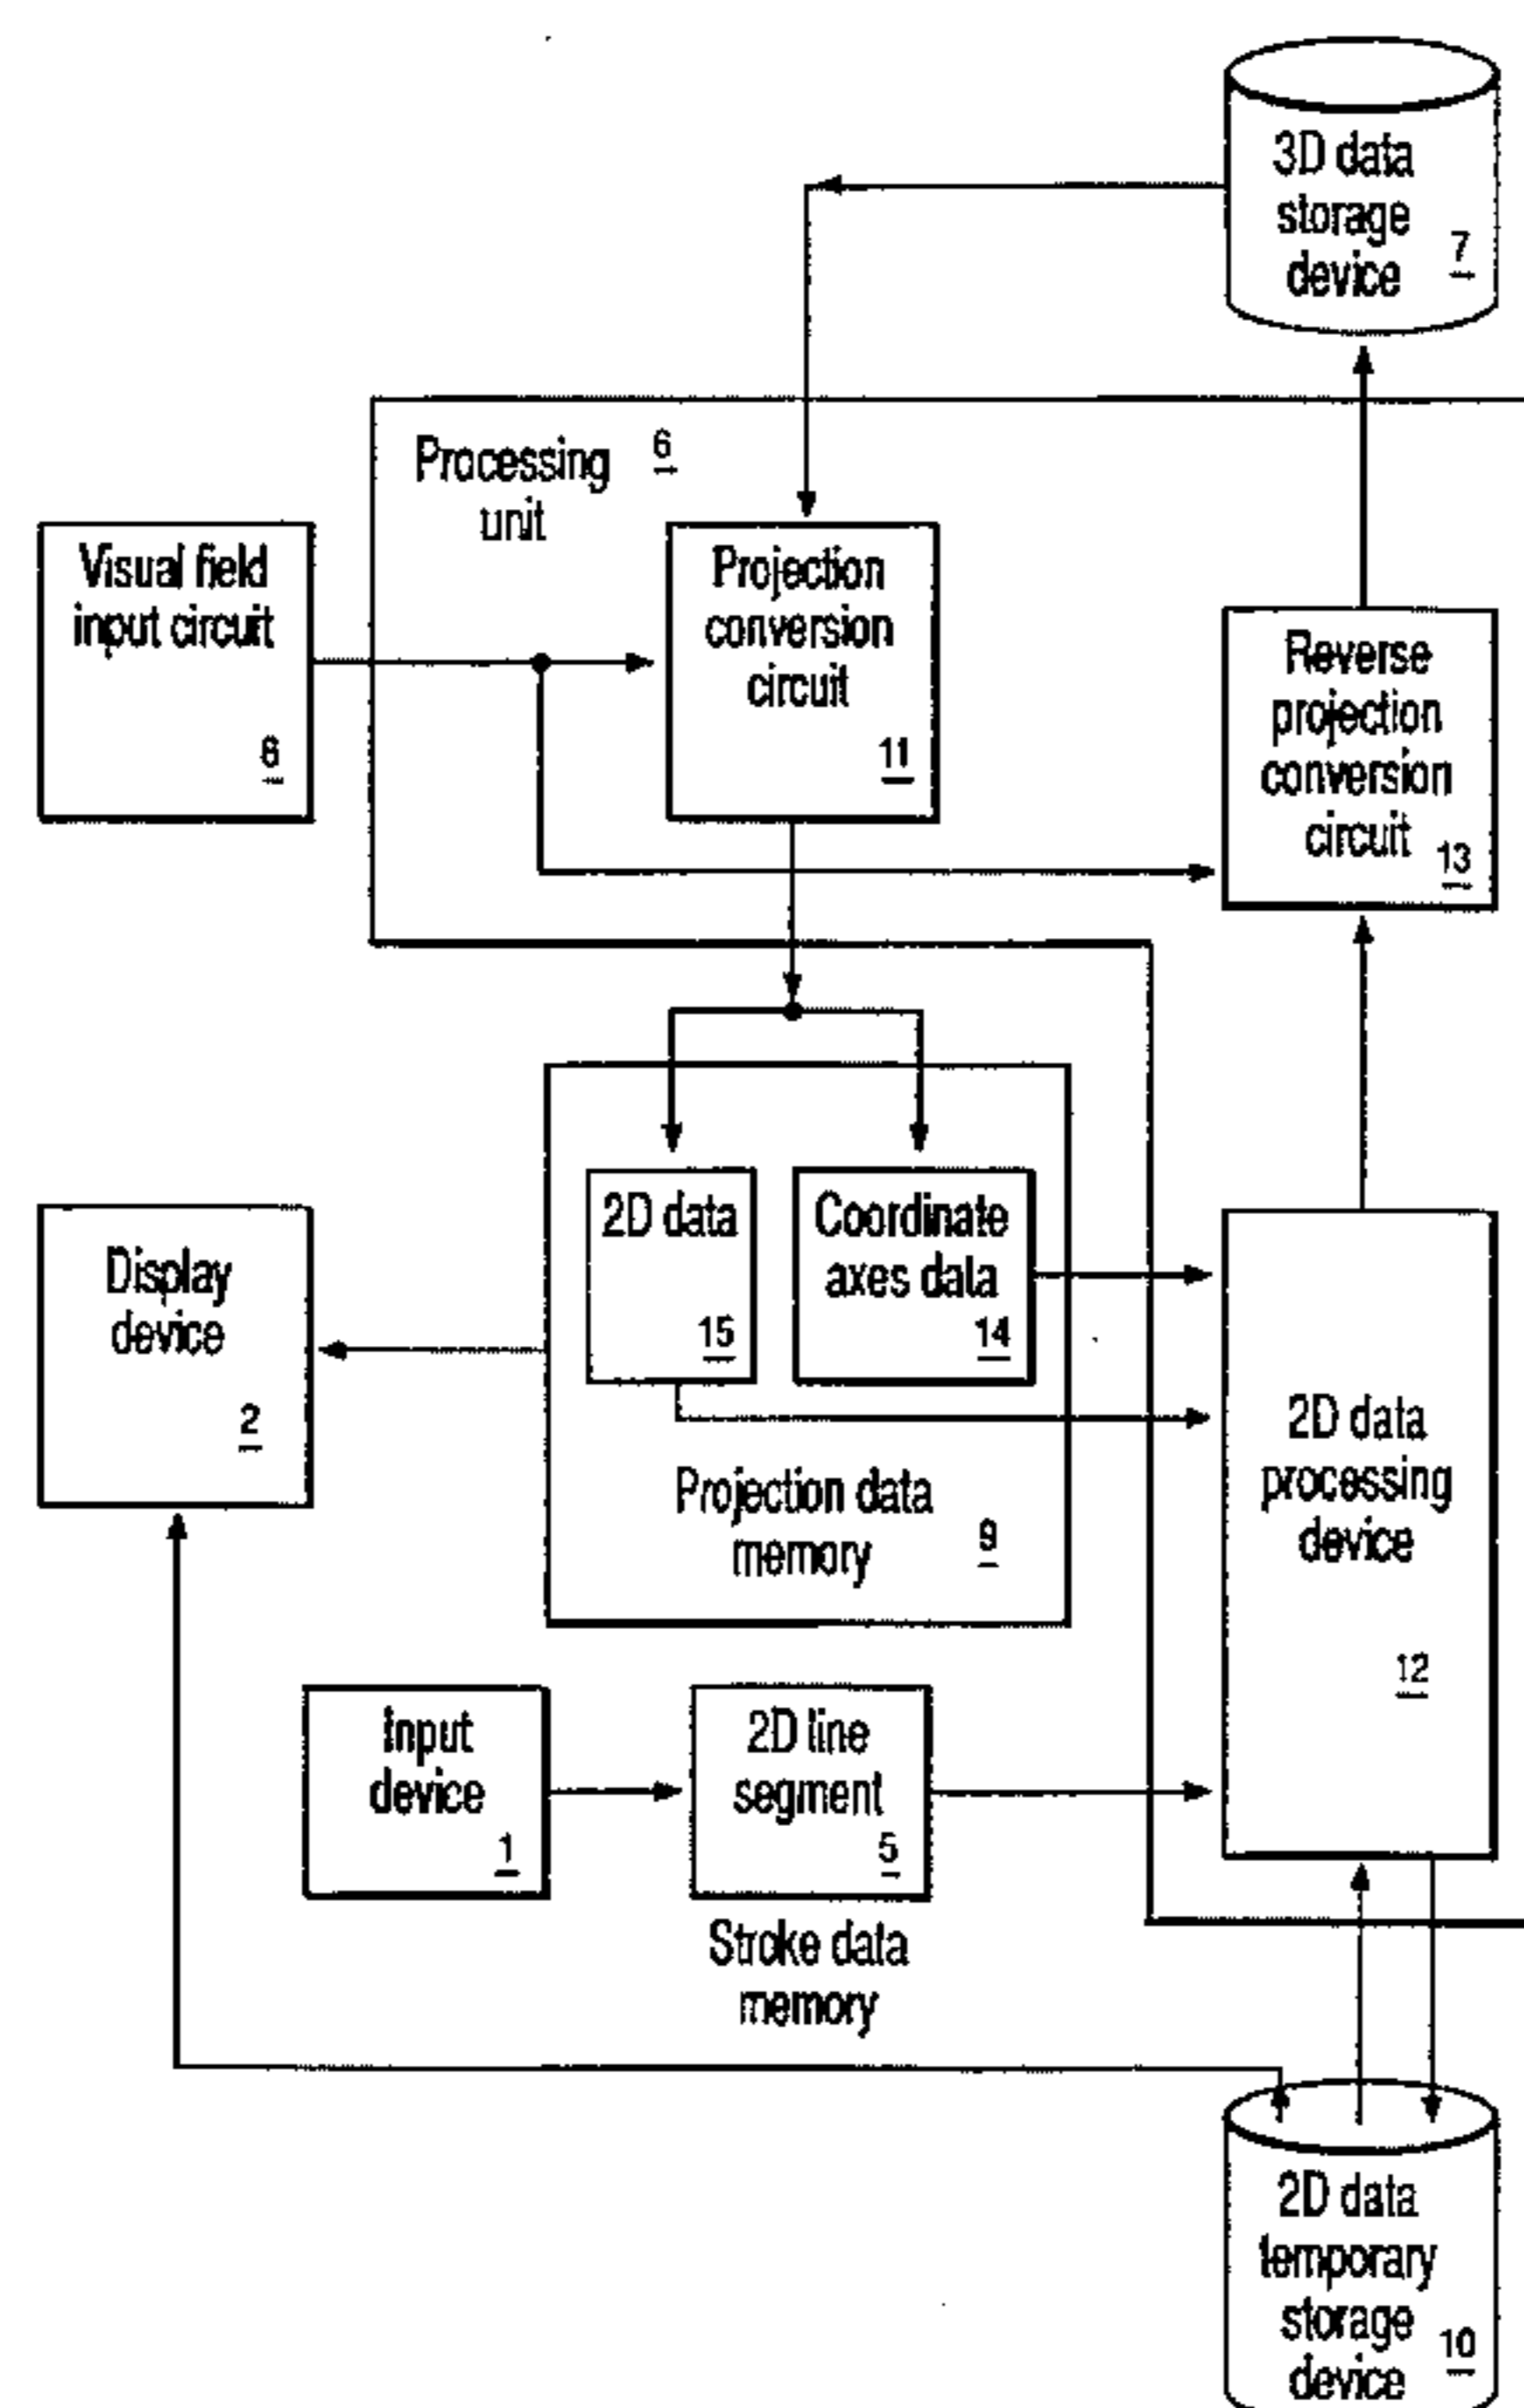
3D data storage device 7

Processing unit 6

Visual field input circuit 8

Projection conversion circuit 11

Reverse projection conversion circuit 13

2D data 15

Coordinate axes data 14

Display device 2

Projection data memory 9

2D data processing device 12

Input device 1

2D line segment 5

Stroke data memory

2D data temporary storage device 10